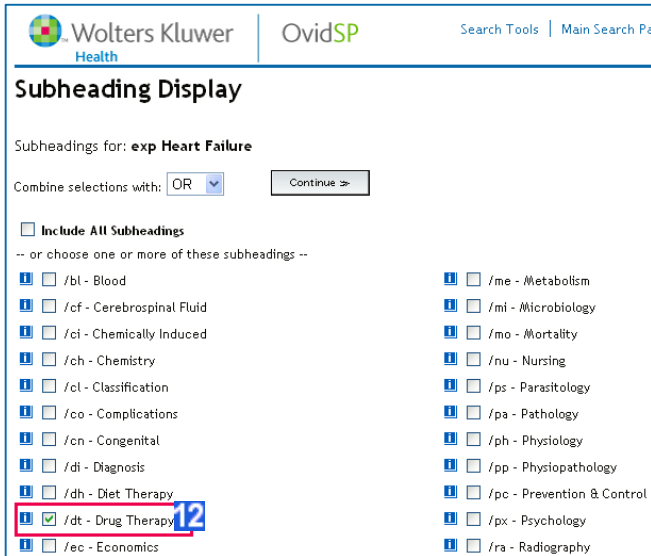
Wolters Kluwer Health | OvidSP

Search Tools | Main Search Pa

Subheading Display

Subheadings for: exp Heart Failure

Combine selections with: OR

Continue >

Include All Subheadings

-- or choose one or more of these subheadings --

i /bl - Blood
i /cf - Cerebrospinal Fluid
i /ci - Chemically Induced
i /ch - Chemistry
i /cl - Classification
i /co - Complications
i /cn - Congenital
i /di - Diagnosis
i /dh - Diet Therapy
i /dt - Drug Therapy 12
i /ec - Economics

i /me - Metabolism
i /mi - Microbiology
i /mo - Mortality
i /nu - Nursing
i /ps - Parasitology
i /pa - Pathology
i /ph - Physiology
i /pp - Physiopathology
i /pc - Prevention & Control
i /px - Psychology
i /ra - Radiography